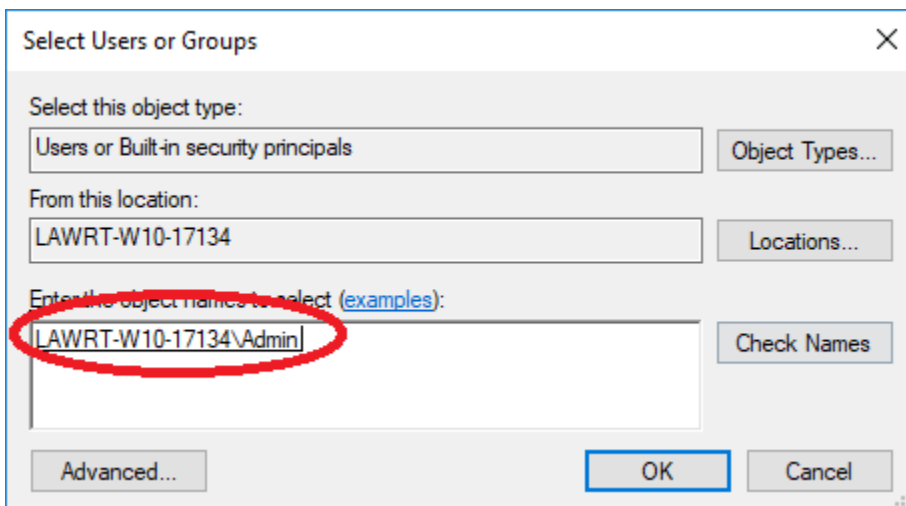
Select Users or Groups

×

Select this object type:

Users or Built-in security principals

Object Types...

From this location:

LAWRT-W10-17134

Locations...

Enter the object names to select (examples):

LAWRT-W10-17134\Admin

Check Names

Advanced...

OK

Cancel